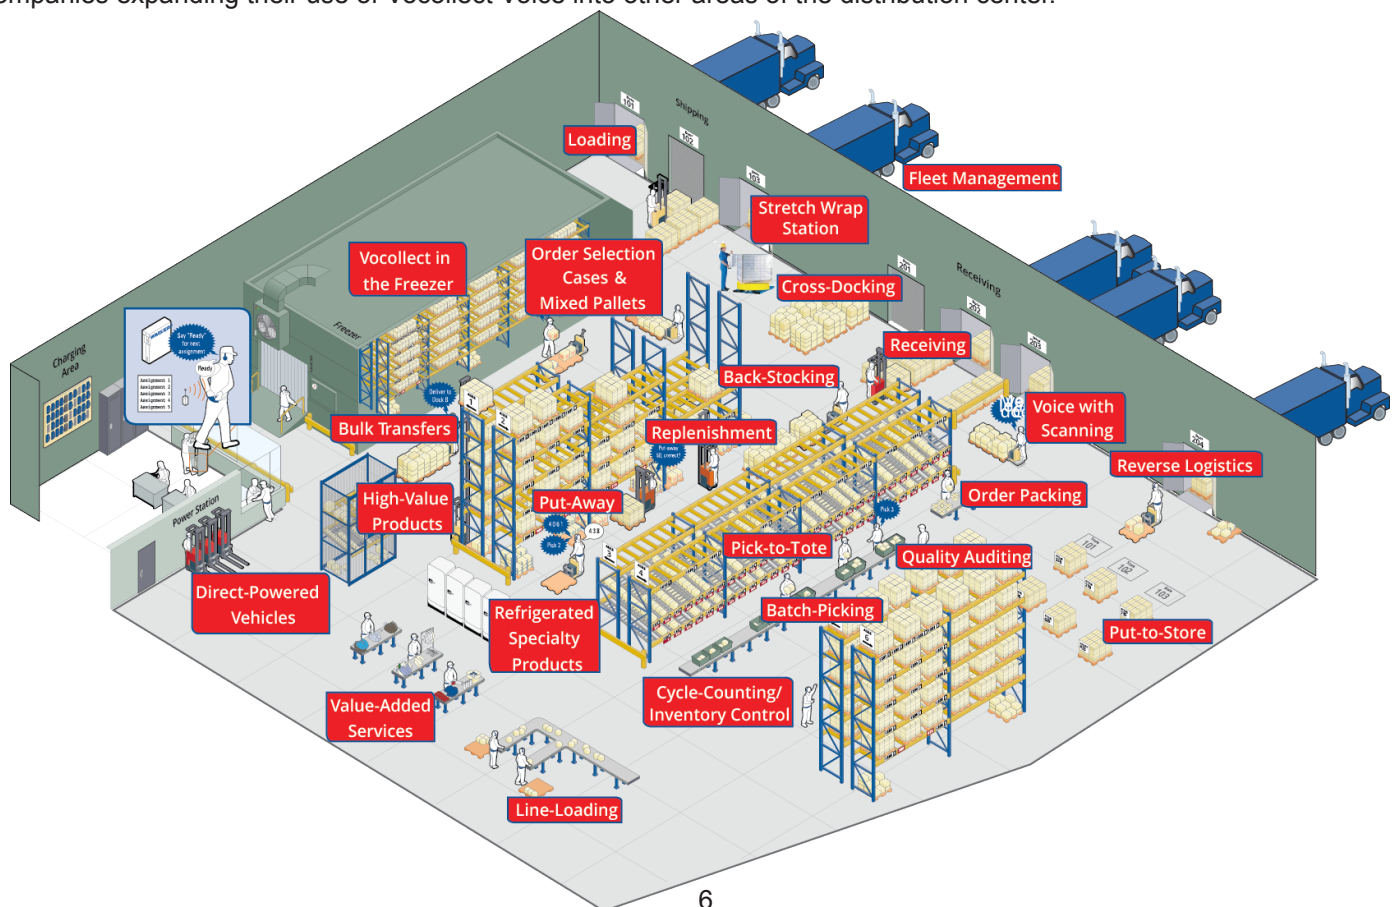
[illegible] expanding their use of Vocollect Voice into other areas of the distribution center.

Shipping

Receiving

Charging Area

Freezer

Power Station

Loading

Fleet Management

Stretch Wrap Station

Vocollect in the Freezer

Order Selection Cases & Mixed Pallets

Cross-Docking

Receiving

Back-Stocking

Voice with Scanning

Bulk Transfers

Replenishment

Reverse Logistics

High-Value Products

Put-Away

Order Packing

Pick-to-Tote

Quality Auditing

Direct-Powered Vehicles

Batch-Picking

Put-to-Store

Refrigerated Specialty Products

Cycle-Counting/ Inventory Control

Value-Added Services

Line-Loading

6